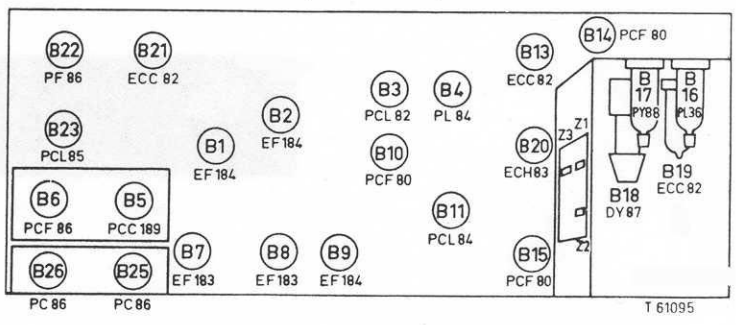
B22
PF 86

B21
ECC 82

B13
ECC82

B14 PCF 80

B3
PCL 82

B4
PL 84

B2
EF184

B23
PCL85

B1
EF 184

B10
PCF 80

B20
ECH83

Z3 Z1

B
17
PY88

B
16
PL36

B19
ECC 82

B18
DY 87

B6
PCF 86

B5
PCC 189

B11
PCL 84

Z2

B7
EF 183

B8
EF 183

B9
EF 184

B15
PCF 80

B26
PC 86

B25
PC 86

T 61095